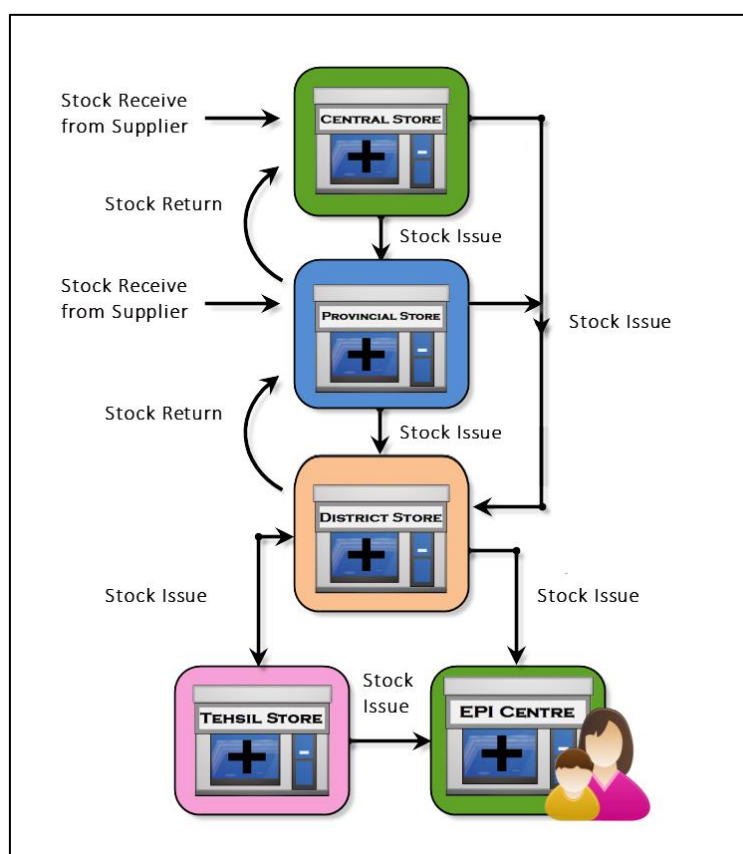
Stock Receive from Supplier

Central Store

Stock Return

Stock Issue

Stock Receive from Supplier

Provincial Store

Stock Issue

Stock Return

Stock Issue

District Store

Stock Issue

Stock Issue

Tehsil Store

Stock Issue

EPI Centre